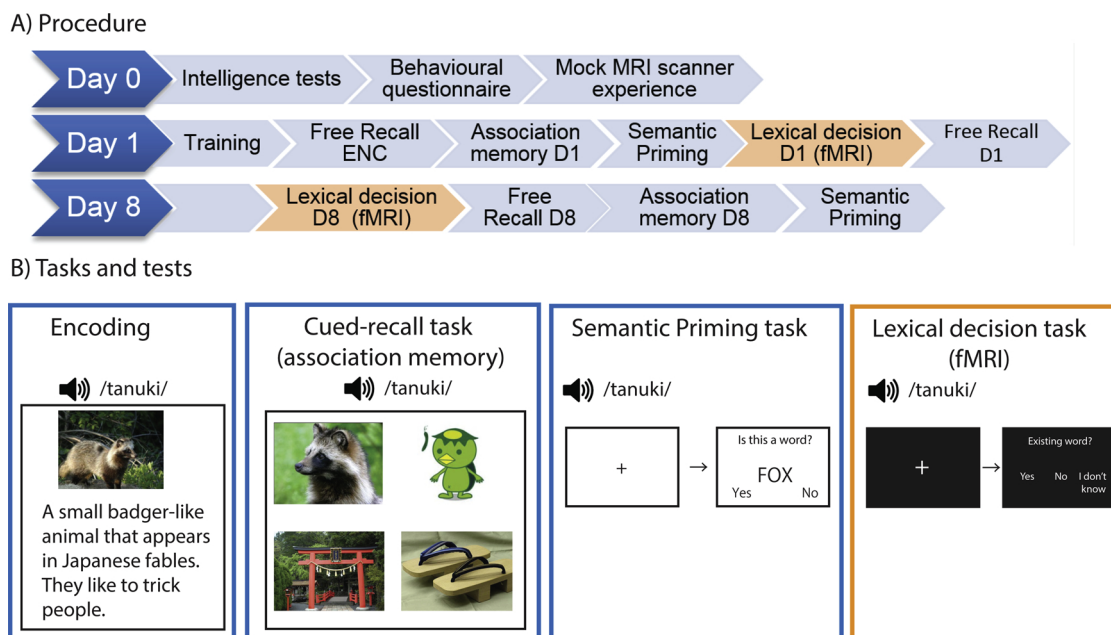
A) Procedure

Day 0 | Intelligence tests | Behavioural questionnaire | Mock MRI scanner experience

Day 1 | Training | Free Recall ENC | Association memory D1 | Semantic Priming | Lexical decision D1 (fMRI) | Free Recall D1

Day 8 | Lexical decision D8 (fMRI) | Free Recall D8 | Association memory D8 | Semantic Priming

B) Tasks and tests

Encoding

/tanuki/

A small badger-like animal that appears in Japanese fables. They like to trick people.

Cued-recall task (association memory)

/tanuki/

Semantic Priming task

/tanuki/

+ → Is this a word? FOX Yes No

Lexical decision task (fMRI)

/tanuki/

+ → Existing word? Yes No I don't know